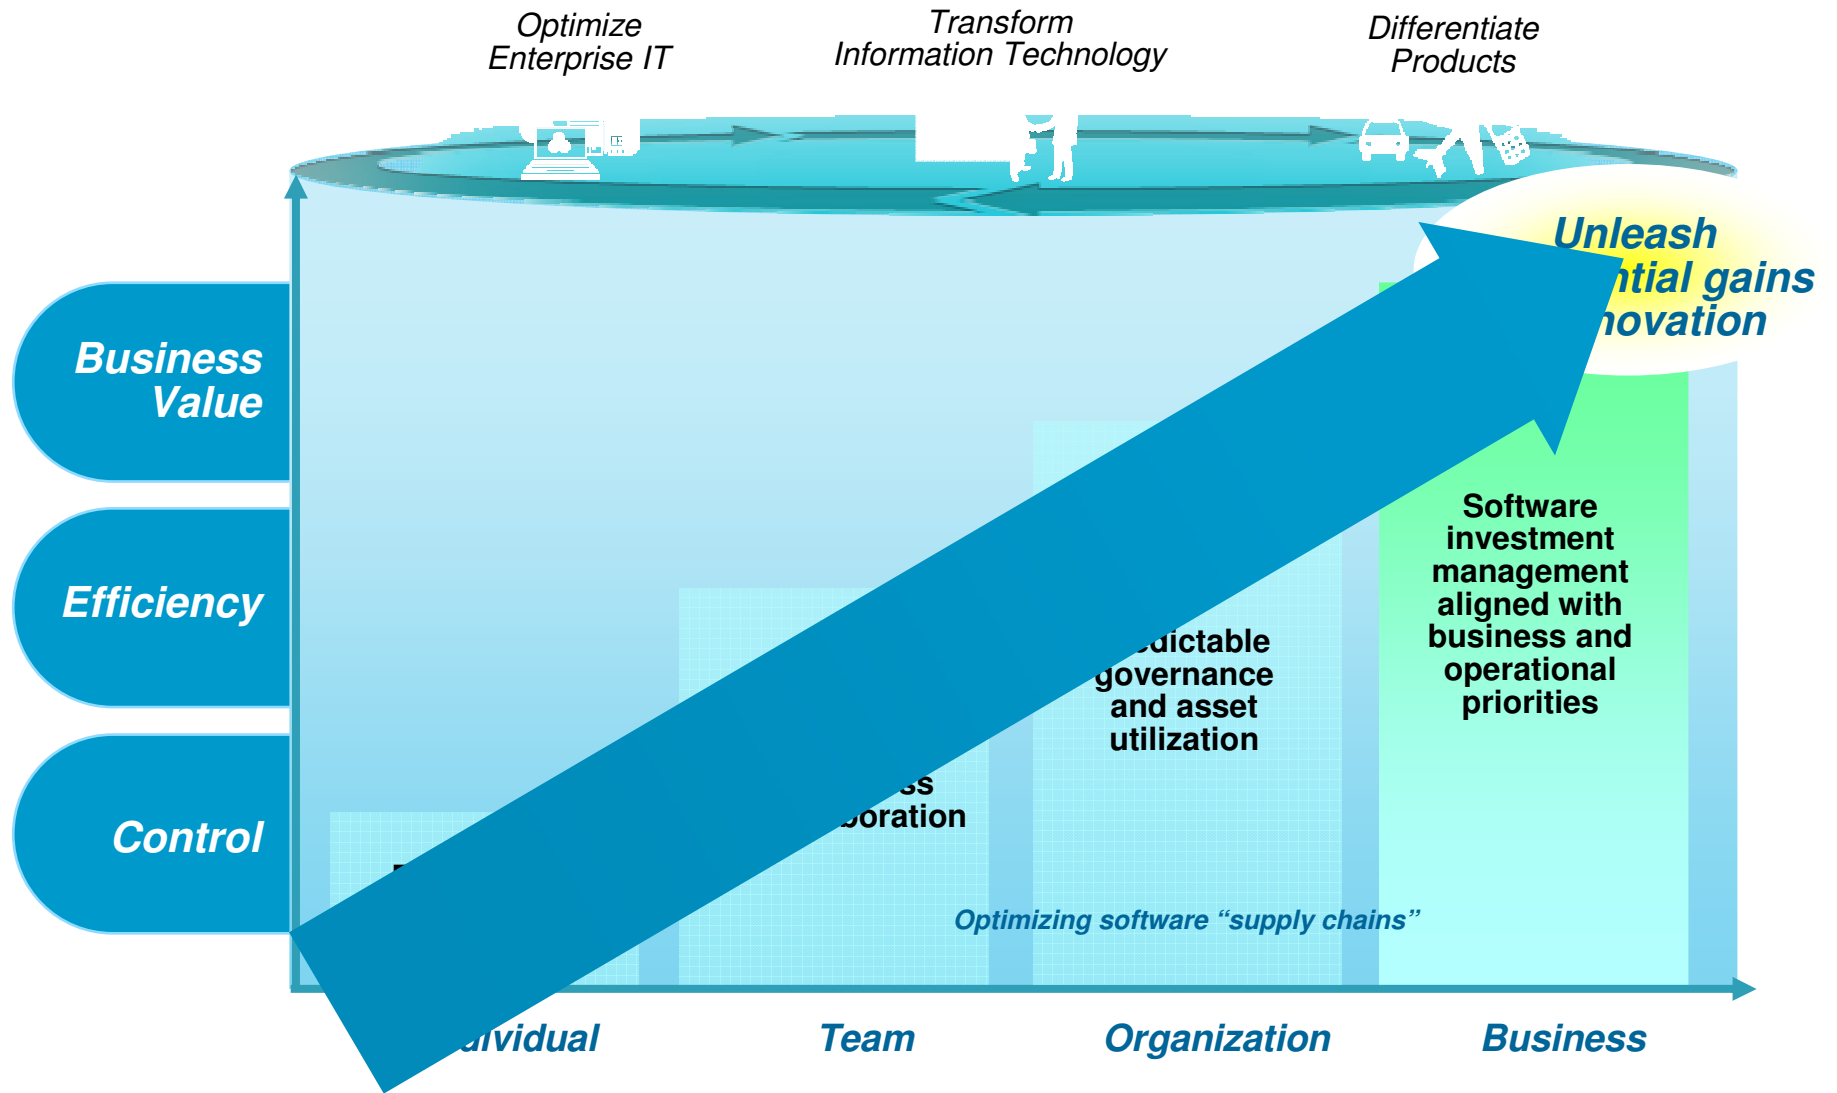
Optimize Enterprise IT

Transform Information Technology

Differentiate Products

Unleash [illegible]ntial gains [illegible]novation

Business Value

Efficiency

Control

Software investment management aligned with business and operational priorities

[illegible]edictable governance and asset utilization

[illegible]ss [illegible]boration

Optimizing software “supply chains”

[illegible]ividual

Team

Organization

Business